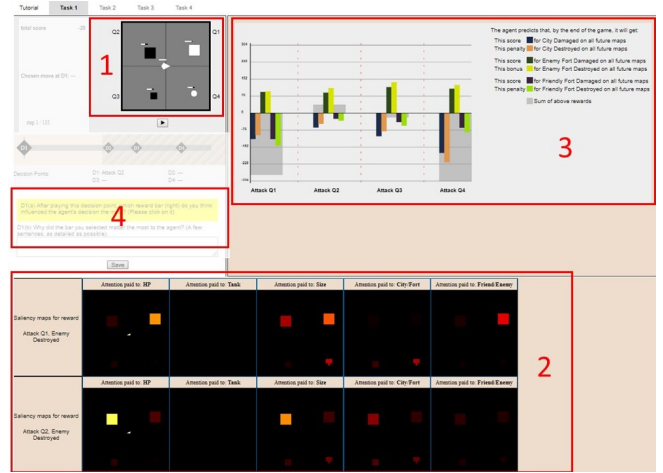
Tutorial Task 1 Task 2 Task 3 Task 4

total score: -26

Chosen move at D1: ---

Q2 Q1 Q3 Q4

1

D1

Decision Points: D1: Attack Q2 D2: --- D3: --- D4: ---

4

D1(a) After playing this decision point, which reward bar (right) do you think influenced the agent's decision the most? (Please click on it)

D1(b) Why did the bar you selected matter the most to the agent? (A few sentences, as detailed as possible)

Save

3

The agent predicts that, by the end of the game, it will get:
This score for City Damaged on all future maps
This penalty for City Destroyed on all future maps
This score for Enemy Fort Damaged on all future maps
This bonus for Enemy Fort Destroyed on all future maps
This score for Friendly Fort Damaged on all future maps
This penalty for Friendly Fort Destroyed on all future maps
Sum of above rewards

Attack Q1 Attack Q2 Attack Q3 Attack Q4

2

| | Attention paid to: HP | Attention paid to: Task | Attention paid to: Size | Attention paid to: City/Fort | Attention paid to: Friend/Enemy |
|---|---|---|---|---|---|
| Saliency maps for reward Attack Q1, Enemy Destroyed | | | | | |
| Saliency maps for reward Attack Q2, Enemy Destroyed | | | | | |